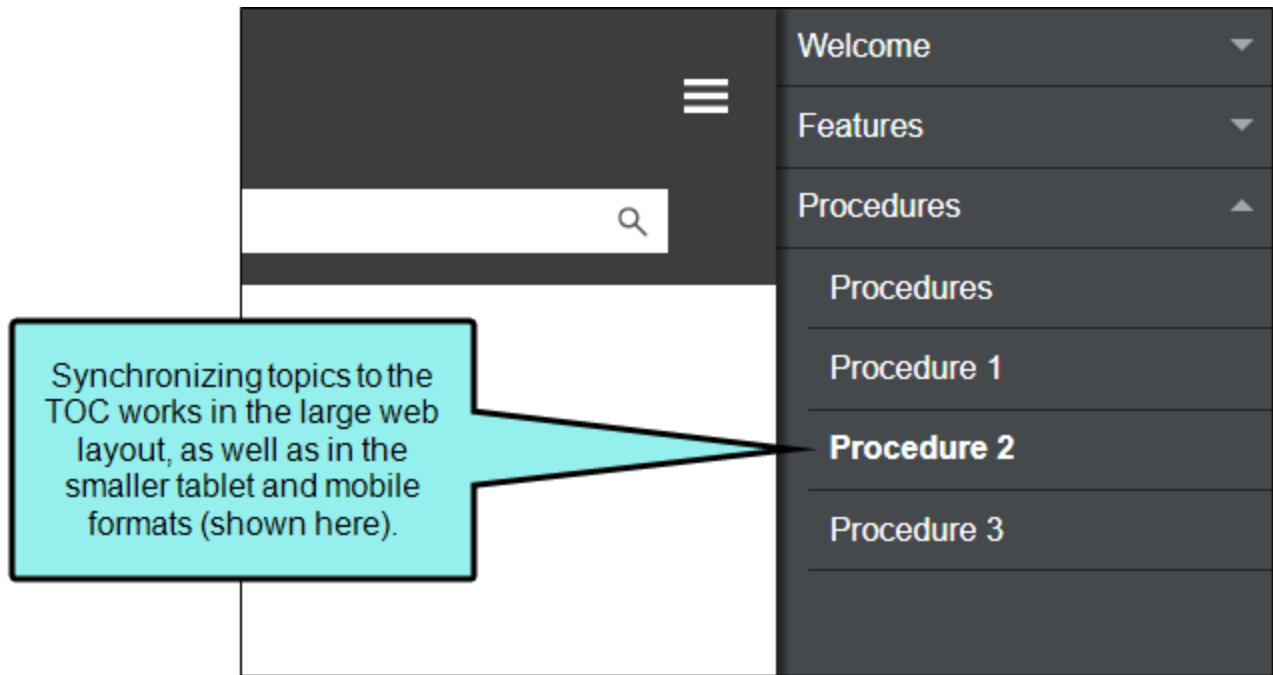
Welcome

Features

Procedures

Procedures

Procedure 1

**Procedure 2**

Procedure 3

Synchronizing topics to the TOC works in the large web layout, as well as in the smaller tablet and mobile formats (shown here).